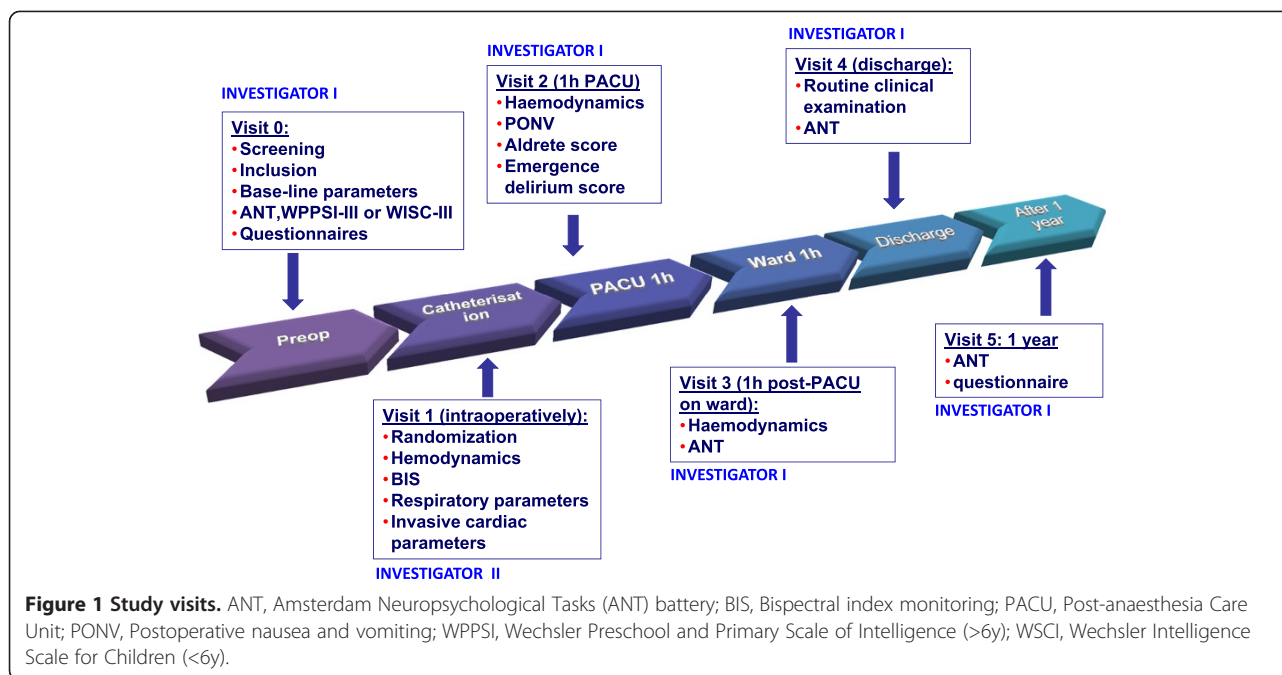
INVESTIGATOR I

Visit 0:
• Screening
• Inclusion
• Base-line parameters
• ANT,WPPSI-III or WISC-III
• Questionnaires

INVESTIGATOR I

Visit 2 (1h PACU)
• Haemodynamics
• PONV
• Aldrete score
• Emergence delirium score

INVESTIGATOR I

Visit 4 (discharge):
• Routine clinical examination
• ANT

Preop

Catheterisat ion

PACU 1h

Ward 1h

Discharge

After 1 year

Visit 1 (intraoperatively):
• Randomization
• Hemodynamics
• BIS
• Respiratory parameters
• Invasive cardiac parameters

INVESTIGATOR II

Visit 3 (1h post-PACU on ward):
• Haemodynamics
• ANT

INVESTIGATOR I

Visit 5: 1 year
• ANT
• questionnaire

INVESTIGATOR I

**Figure 1 Study visits.** ANT, Amsterdam Neuropsychological Tasks (ANT) battery; BIS, Bispectral index monitoring; PACU, Post-anaesthesia Care Unit; PONV, Postoperative nausea and vomiting; WPPSI, Wechsler Preschool and Primary Scale of Intelligence (>6y); WSCI, Wechsler Intelligence Scale for Children (<6y).